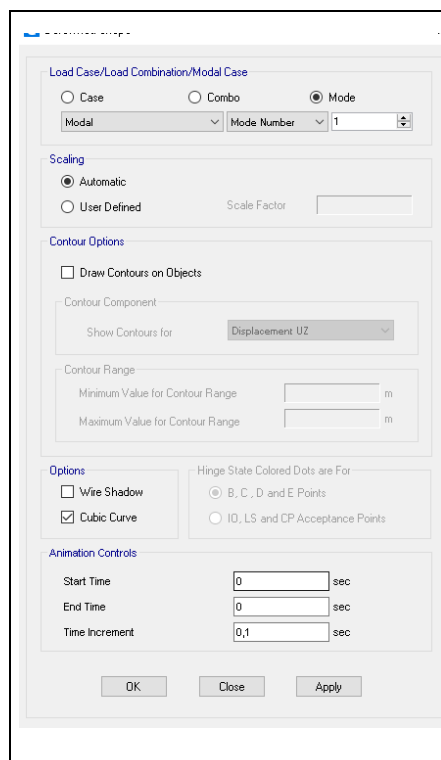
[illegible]

Load Case/Load Combination/Modal Case

Case

Combo

Mode

Modal

Mode Number

1

Scaling

Automatic

User Defined

Scale Factor

Contour Options

Draw Contours on Objects

Contour Component

Show Contours for

Displacement UZ

Contour Range

Minimum Value for Contour Range

m

Maximum Value for Contour Range

m

Options

Wire Shadow

Cubic Curve

Hinge State Colored Dots are For

B, C , D and E Points

IO, LS and CP Acceptance Points

Animation Controls

Start Time

0

sec

End Time

0

sec

Time Increment

0,1

sec

OK

Close

Apply